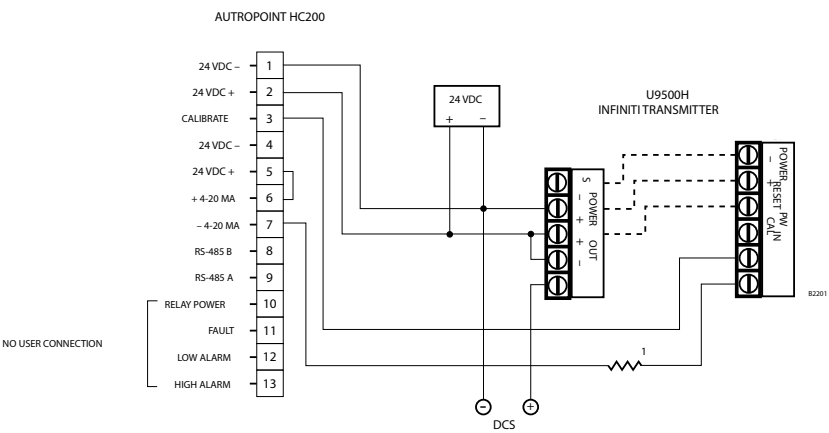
AUTROPOINT HC200

24 VDC – 1
24 VDC + 2
CALIBRATE 3
24 VDC – 4
24 VDC + 5
+ 4-20 MA 6
– 4-20 MA 7
RS-485 B 8
RS-485 A 9
RELAY POWER 10
FAULT 11
LOW ALARM 12
HIGH ALARM 13

NO USER CONNECTION

24 VDC
+ –

U9500H
INFINITI TRANSMITTER

S
– POWER
+
+ OUT
–

POWER
–
+
RESET
PW
IN
CAL

1

DCS

B2201